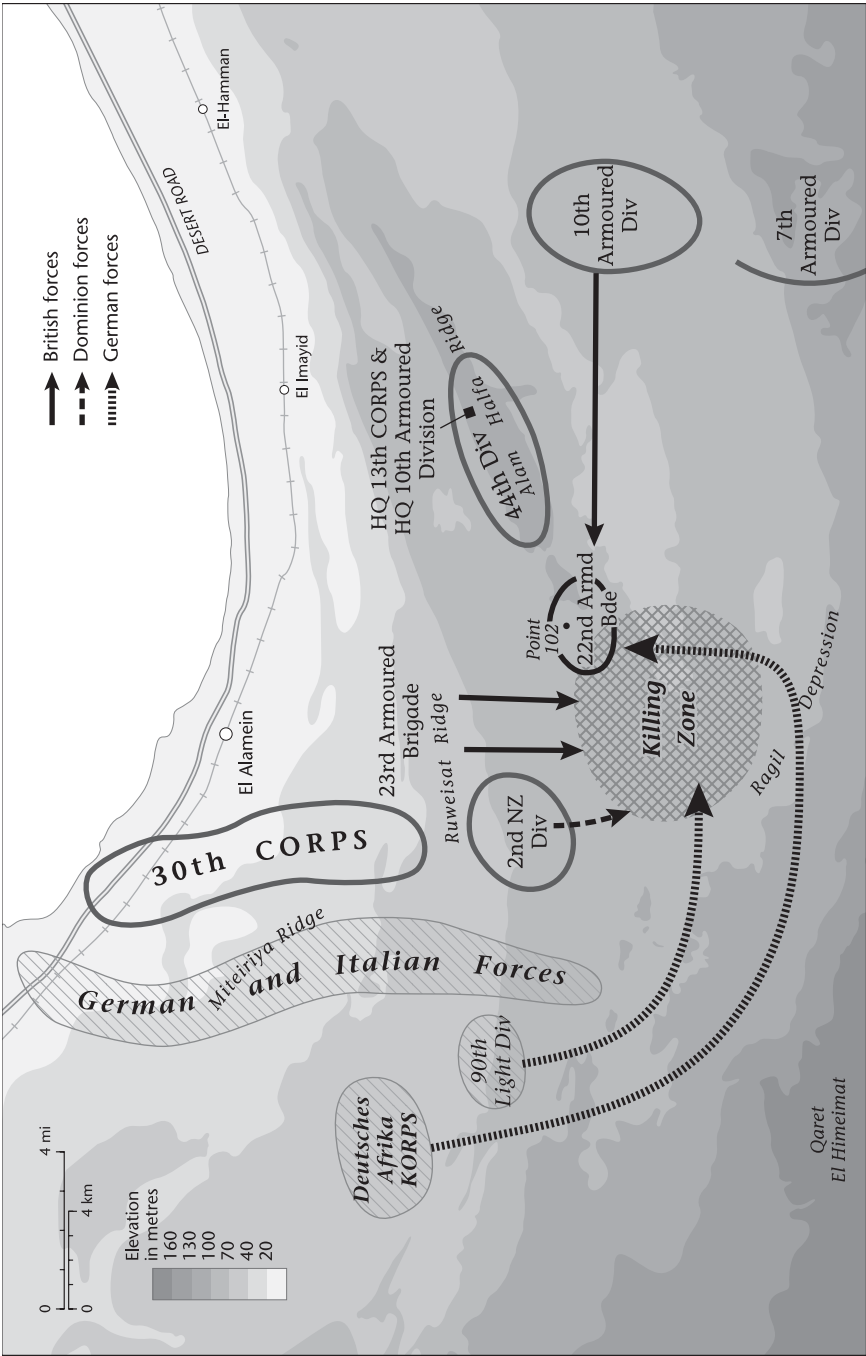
British forces
Dominion forces
German forces

El-Hamman
DESERT ROAD
El Imayid
El Alamein

10th Armoured Div
7th Armoured Div
HQ 13th CORPS & HQ 10th Armoured Division
44th Div
Alam Halfa Ridge
23rd Armoured Brigade
Point 102
22nd Armd Bde
Ruweisat Ridge
Killing Zone
Ragil Depression
2nd NZ Div
30th CORPS
German Miteiriya Ridge and Italian Forces
90th Light Div
Deutsches Afrika KORPS
Qaret El Himeimat

Elevation in metres
160
130
100
70
40
20
0 4 mi
0 4 km